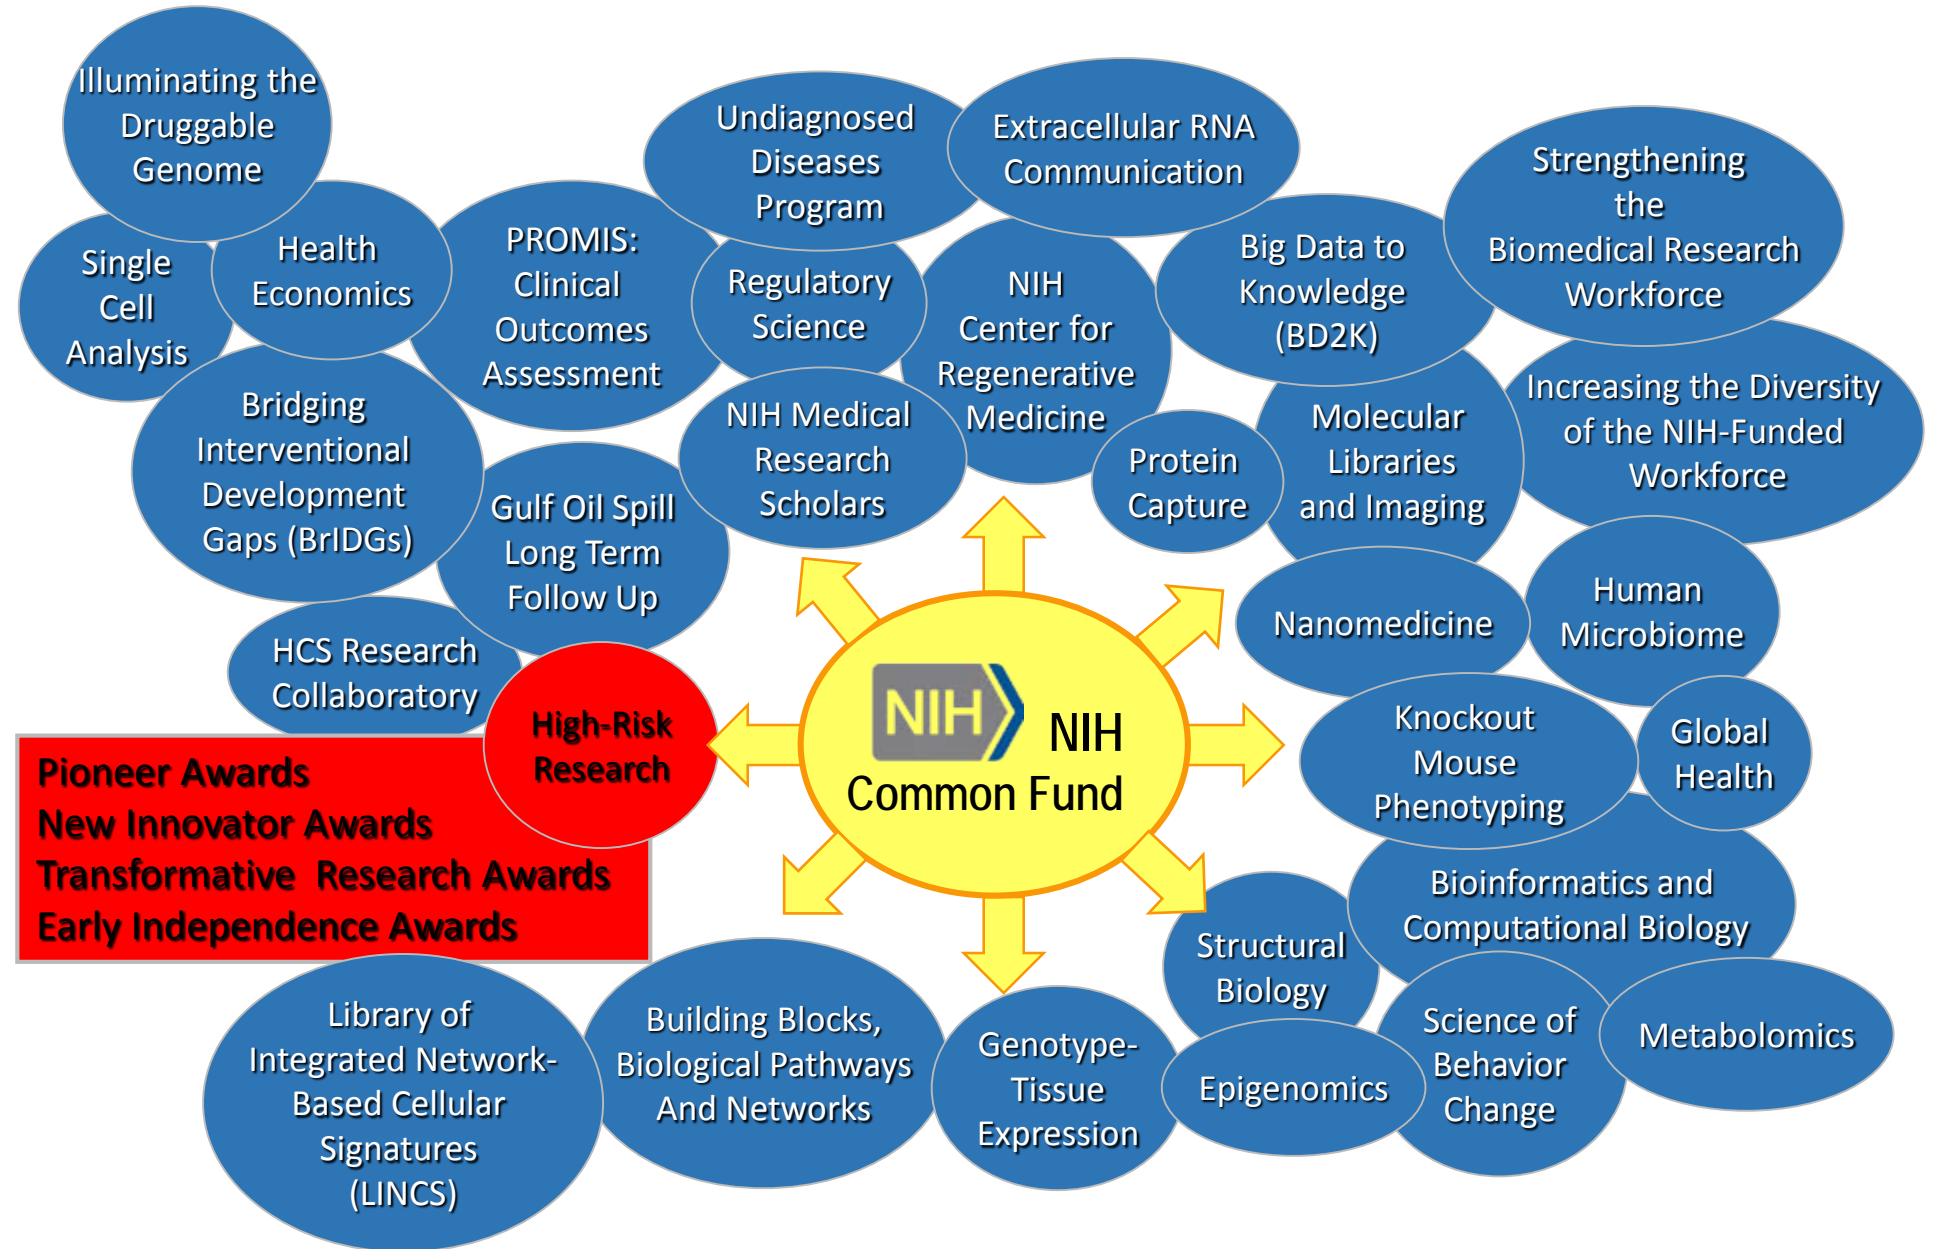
Illuminating the Druggable Genome

Single Cell Analysis

Health Economics

PROMIS: Clinical Outcomes Assessment

Undiagnosed Diseases Program

Extracellular RNA Communication

Regulatory Science

NIH Center for Regenerative Medicine

Big Data to Knowledge (BD2K)

Strengthening the Biomedical Research Workforce

Bridging Interventional Development Gaps (BrIDGs)

NIH Medical Research Scholars

Gulf Oil Spill Long Term Follow Up

Protein Capture

Molecular Libraries and Imaging

Increasing the Diversity of the NIH-Funded Workforce

HCS Research Collaboratory

High-Risk Research

Pioneer Awards
New Innovator Awards
Transformative Research Awards
Early Independence Awards

NIH

NIH Common Fund

Nanomedicine

Human Microbiome

Knockout Mouse Phenotyping

Global Health

Bioinformatics and Computational Biology

Structural Biology

Library of Integrated Network-Based Cellular Signatures (LINCS)

Building Blocks, Biological Pathways And Networks

Genotype-Tissue Expression

Epigenomics

Science of Behavior Change

Metabolomics